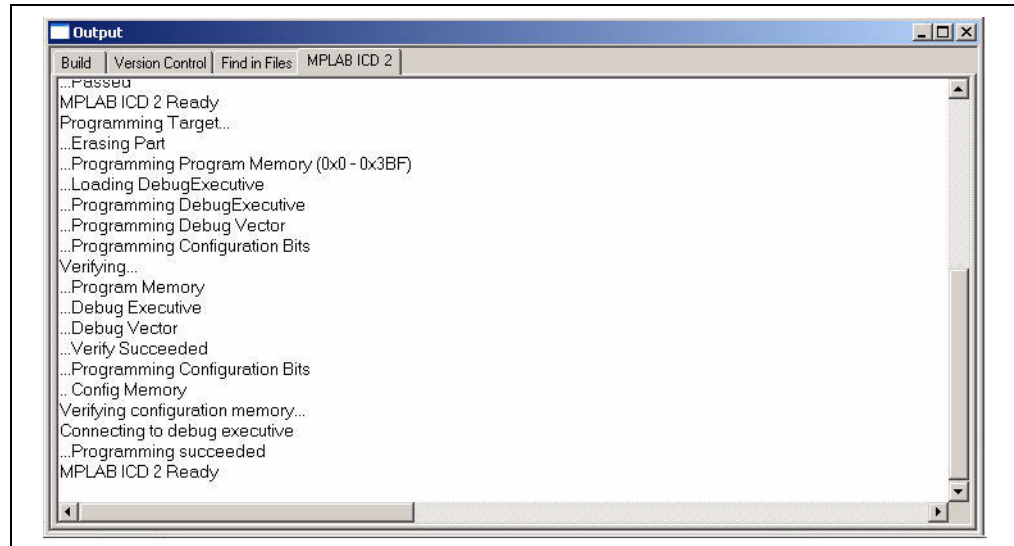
Output

Build | Version Control | Find in Files | MPLAB ICD 2

...Passed
MPLAB ICD 2 Ready
Programming Target...
...Erasing Part
...Programming Program Memory (0x0 - 0x3BF)
...Loading DebugExecutive
...Programming DebugExecutive
...Programming Debug Vector
...Programming Configuration Bits
Verifying...
...Program Memory
...Debug Executive
...Debug Vector
...Verify Succeeded
...Programming Configuration Bits
.. Config Memory
Verifying configuration memory...
Connecting to debug executive
...Programming succeeded
MPLAB ICD 2 Ready